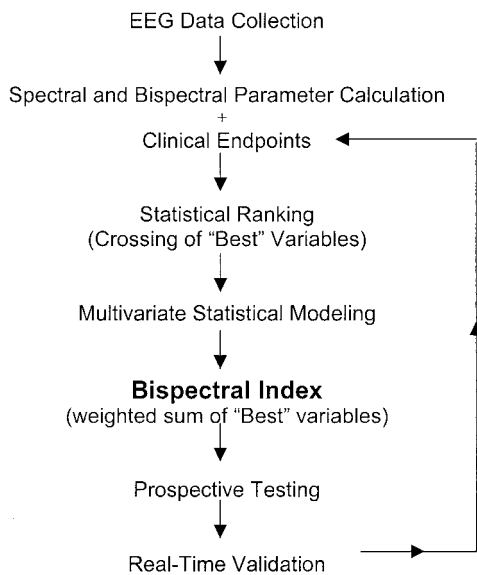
EEG Data Collection

Spectral and Bispectral Parameter Calculation
+
Clinical Endpoints

Statistical Ranking
(Crossing of “Best” Variables)

Multivariate Statistical Modeling

**Bispectral Index**
(weighted sum of “Best” variables)

Prospective Testing

Real-Time Validation